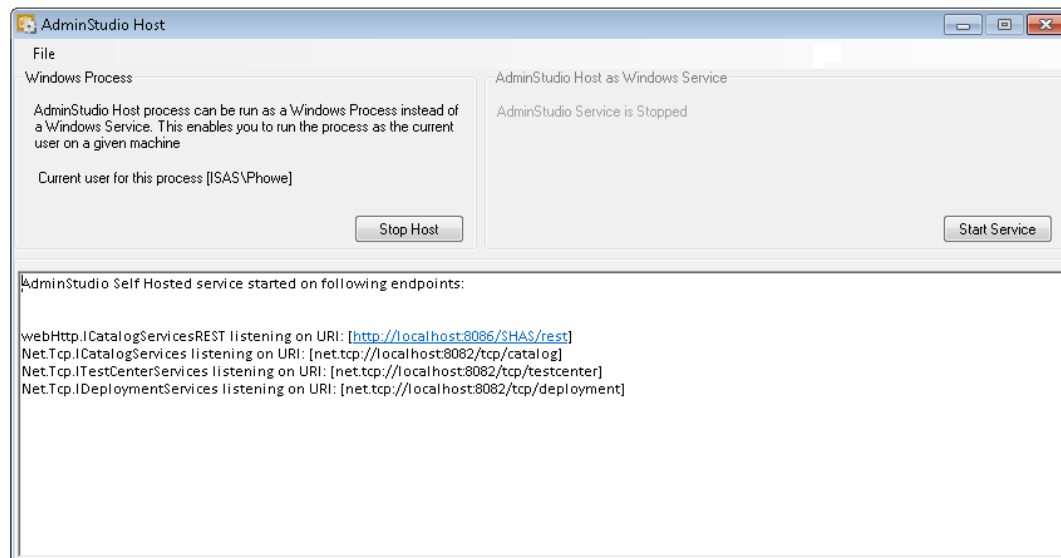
AdminStudio Host

File

Windows Process

AdminStudio Host process can be run as a Windows Process instead of a Windows Service. This enables you to run the process as the current user on a given machine

Current user for this process [ISAS\Phowe]

Stop Host

AdminStudio Host as Windows Service

AdminStudio Service is Stopped

Start Service

AdminStudio Self Hosted service started on following endpoints:

webHttp.ICatalogServicesREST listening on URI: [http://localhost:8086/SHAS/rest]
Net.Tcp.ICatalogServices listening on URI: [net.tcp://localhost:8082/tcp/catalog]
Net.Tcp.ITestCenterServices listening on URI: [net.tcp://localhost:8082/tcp/testcenter]
Net.Tcp.IDeploymentServices listening on URI: [net.tcp://localhost:8082/tcp/deployment]